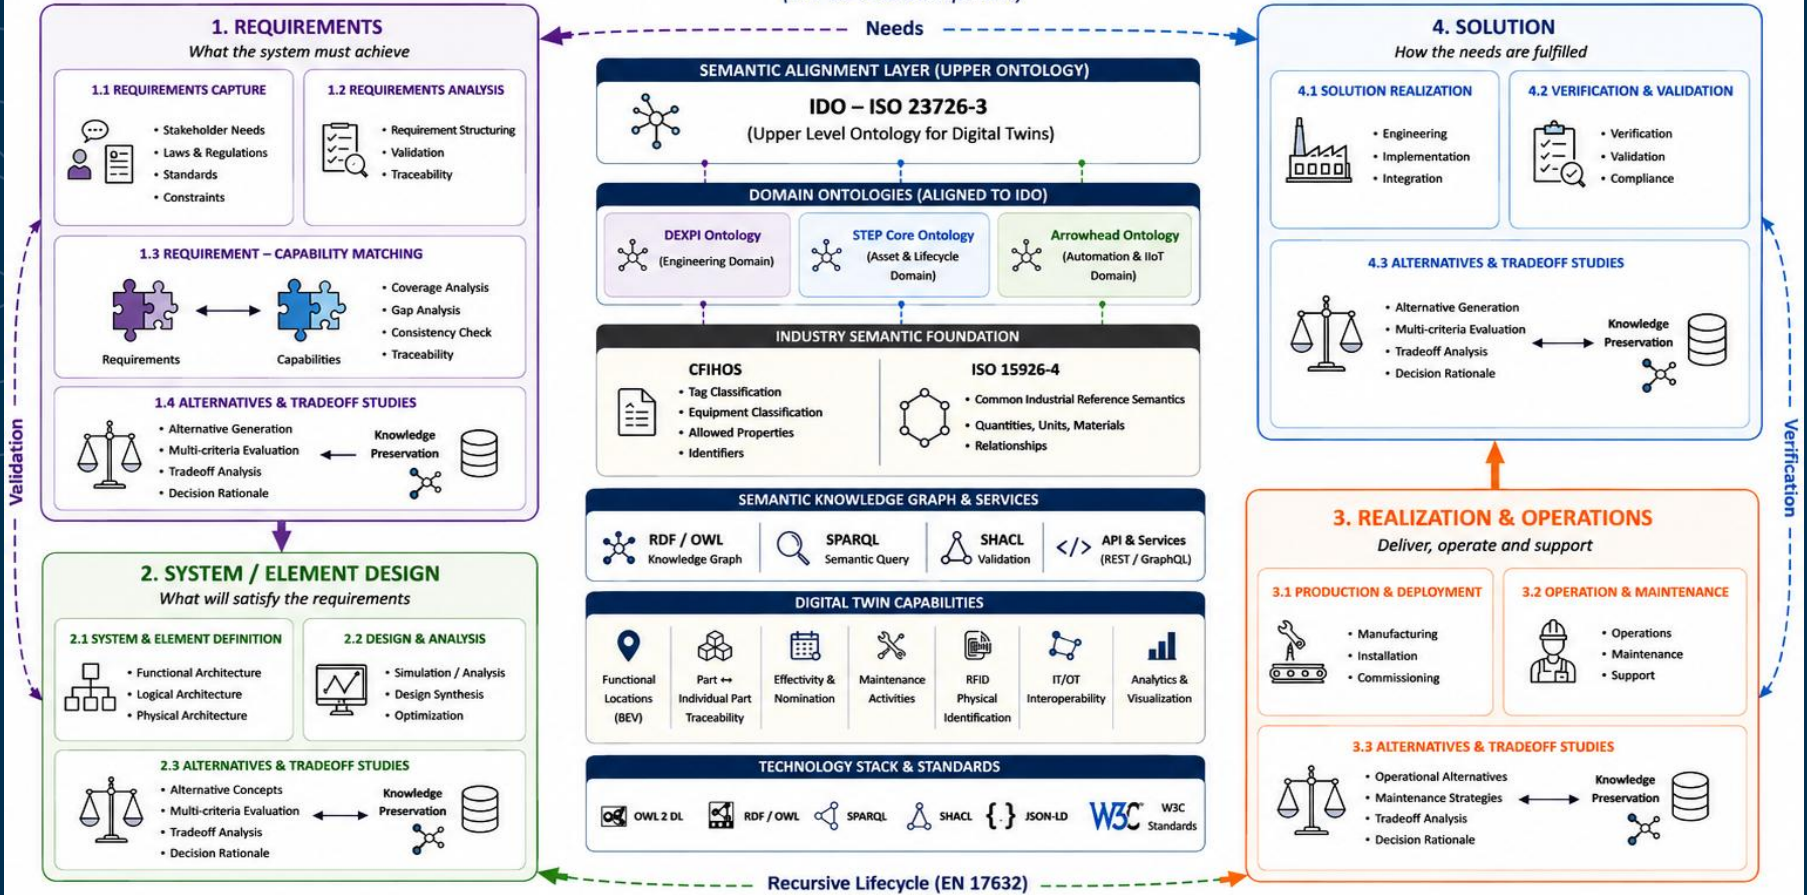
Needs

1. REQUIREMENTS
What the system must achieve

1.1 REQUIREMENTS CAPTURE
• Stakeholder Needs
• Laws & Regulations
• Standards
• Constraints

1.2 REQUIREMENTS ANALYSIS
• Requirement Structuring
• Validation
• Traceability

1.3 REQUIREMENT – CAPABILITY MATCHING
Requirements
Capabilities
• Coverage Analysis
• Gap Analysis
• Consistency Check
• Traceability

1.4 ALTERNATIVES & TRADEOFF STUDIES
• Alternative Generation
• Multi-criteria Evaluation
• Tradeoff Analysis
• Decision Rationale
Knowledge Preservation

Validation

2. SYSTEM / ELEMENT DESIGN
What will satisfy the requirements

2.1 SYSTEM & ELEMENT DEFINITION
• Functional Architecture
• Logical Architecture
• Physical Architecture

2.2 DESIGN & ANALYSIS
• Simulation / Analysis
• Design Synthesis
• Optimization

2.3 ALTERNATIVES & TRADEOFF STUDIES
• Alternative Concepts
• Multi-criteria Evaluation
• Tradeoff Analysis
• Decision Rationale
Knowledge Preservation

SEMANTIC ALIGNMENT LAYER (UPPER ONTOLOGY)
IDO – ISO 23726-3
(Upper Level Ontology for Digital Twins)

DOMAIN ONTOLOGIES (ALIGNED TO IDO)
DEXPI Ontology
(Engineering Domain)
STEP Core Ontology
(Asset & Lifecycle Domain)
Arrowhead Ontology
(Automation & IIoT Domain)

INDUSTRY SEMANTIC FOUNDATION
CFIHOS
• Tag Classification
• Equipment Classification
• Allowed Properties
• Identifiers
ISO 15926-4
• Common Industrial Reference Semantics
• Quantities, Units, Materials
• Relationships

SEMANTIC KNOWLEDGE GRAPH & SERVICES
RDF / OWL
Knowledge Graph
SPARQL
Semantic Query
SHACL
Validation
API & Services
(REST / GraphQL)

DIGITAL TWIN CAPABILITIES
Functional Locations (BEV)
Part ↔ Individual Part Traceability
Effectivity & Nomination
Maintenance Activities
RFID Physical Identification
IT/OT Interoperability
Analytics & Visualization

TECHNOLOGY STACK & STANDARDS
OWL 2 DL
RDF / OWL
SPARQL
SHACL
JSON-LD
W3C
W3C Standards

Recursive Lifecycle (EN 17632)

4. SOLUTION
How the needs are fulfilled

4.1 SOLUTION REALIZATION
• Engineering
• Implementation
• Integration

4.2 VERIFICATION & VALIDATION
• Verification
• Validation
• Compliance

4.3 ALTERNATIVES & TRADEOFF STUDIES
• Alternative Generation
• Multi-criteria Evaluation
• Tradeoff Analysis
• Decision Rationale
Knowledge Preservation

Verification

3. REALIZATION & OPERATIONS
Deliver, operate and support

3.1 PRODUCTION & DEPLOYMENT
• Manufacturing
• Installation
• Commissioning

3.2 OPERATION & MAINTENANCE
• Operations
• Maintenance
• Support

3.3 ALTERNATIVES & TRADEOFF STUDIES
• Operational Alternatives
• Maintenance Strategies
• Tradeoff Analysis
• Decision Rationale
Knowledge Preservation